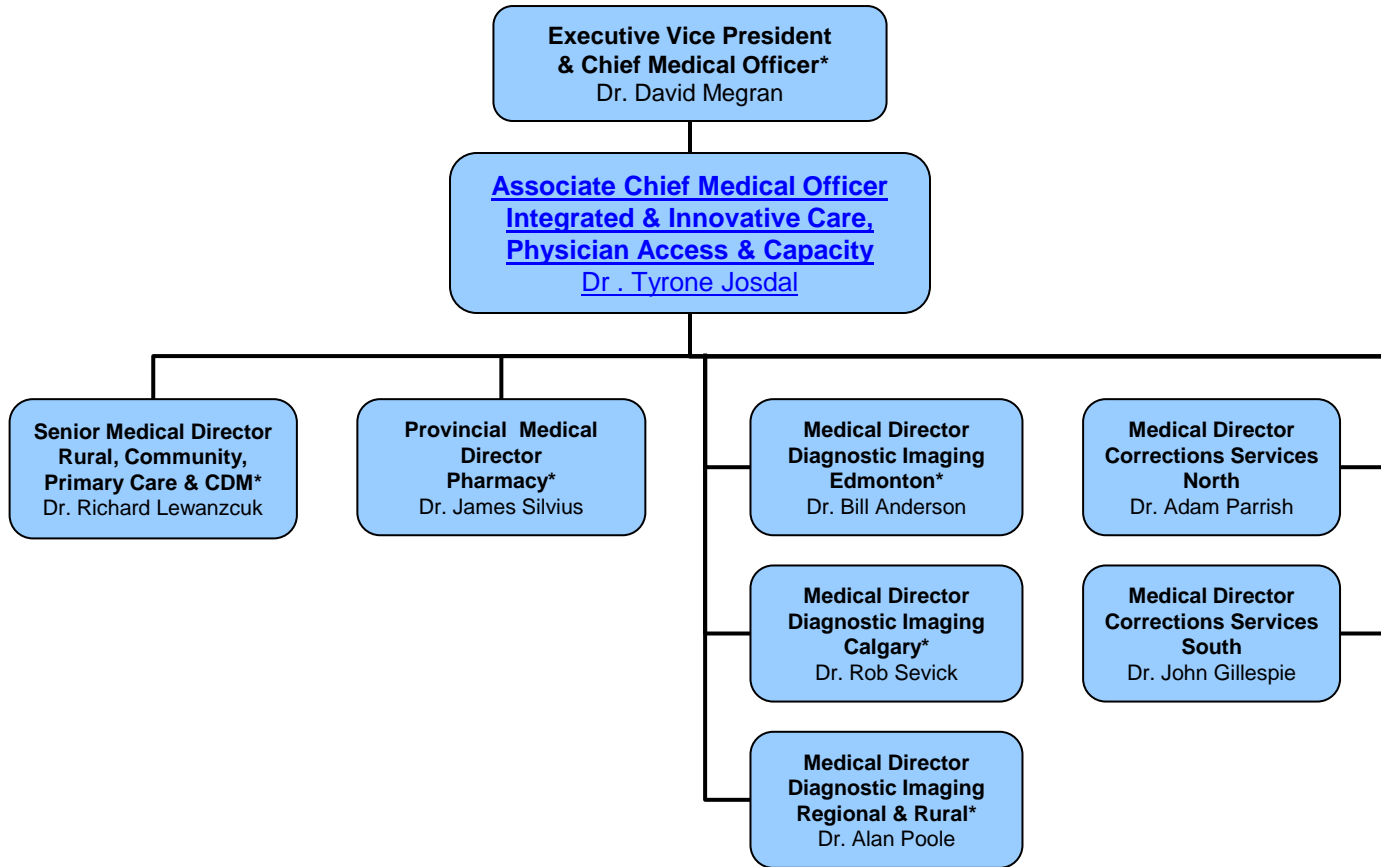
Executive Vice President
& Chief Medical Officer*
Dr. David Megran

Associate Chief Medical Officer
Integrated & Innovative Care,
Physician Access & Capacity
Dr . Tyrone Josdal

Senior Medical Director
Rural, Community,
Primary Care & CDM*
Dr. Richard Lewanzcuk

Provincial Medical
Director
Pharmacy*
Dr. James Silvius

Medical Director
Diagnostic Imaging
Edmonton*
Dr. Bill Anderson

Medical Director
Diagnostic Imaging
Calgary*
Dr. Rob Sevick

Medical Director
Diagnostic Imaging
Regional & Rural*
Dr. Alan Poole

Medical Director
Corrections Services
North
Dr. Adam Parrish

Medical Director
Corrections Services
South
Dr. John Gillespie